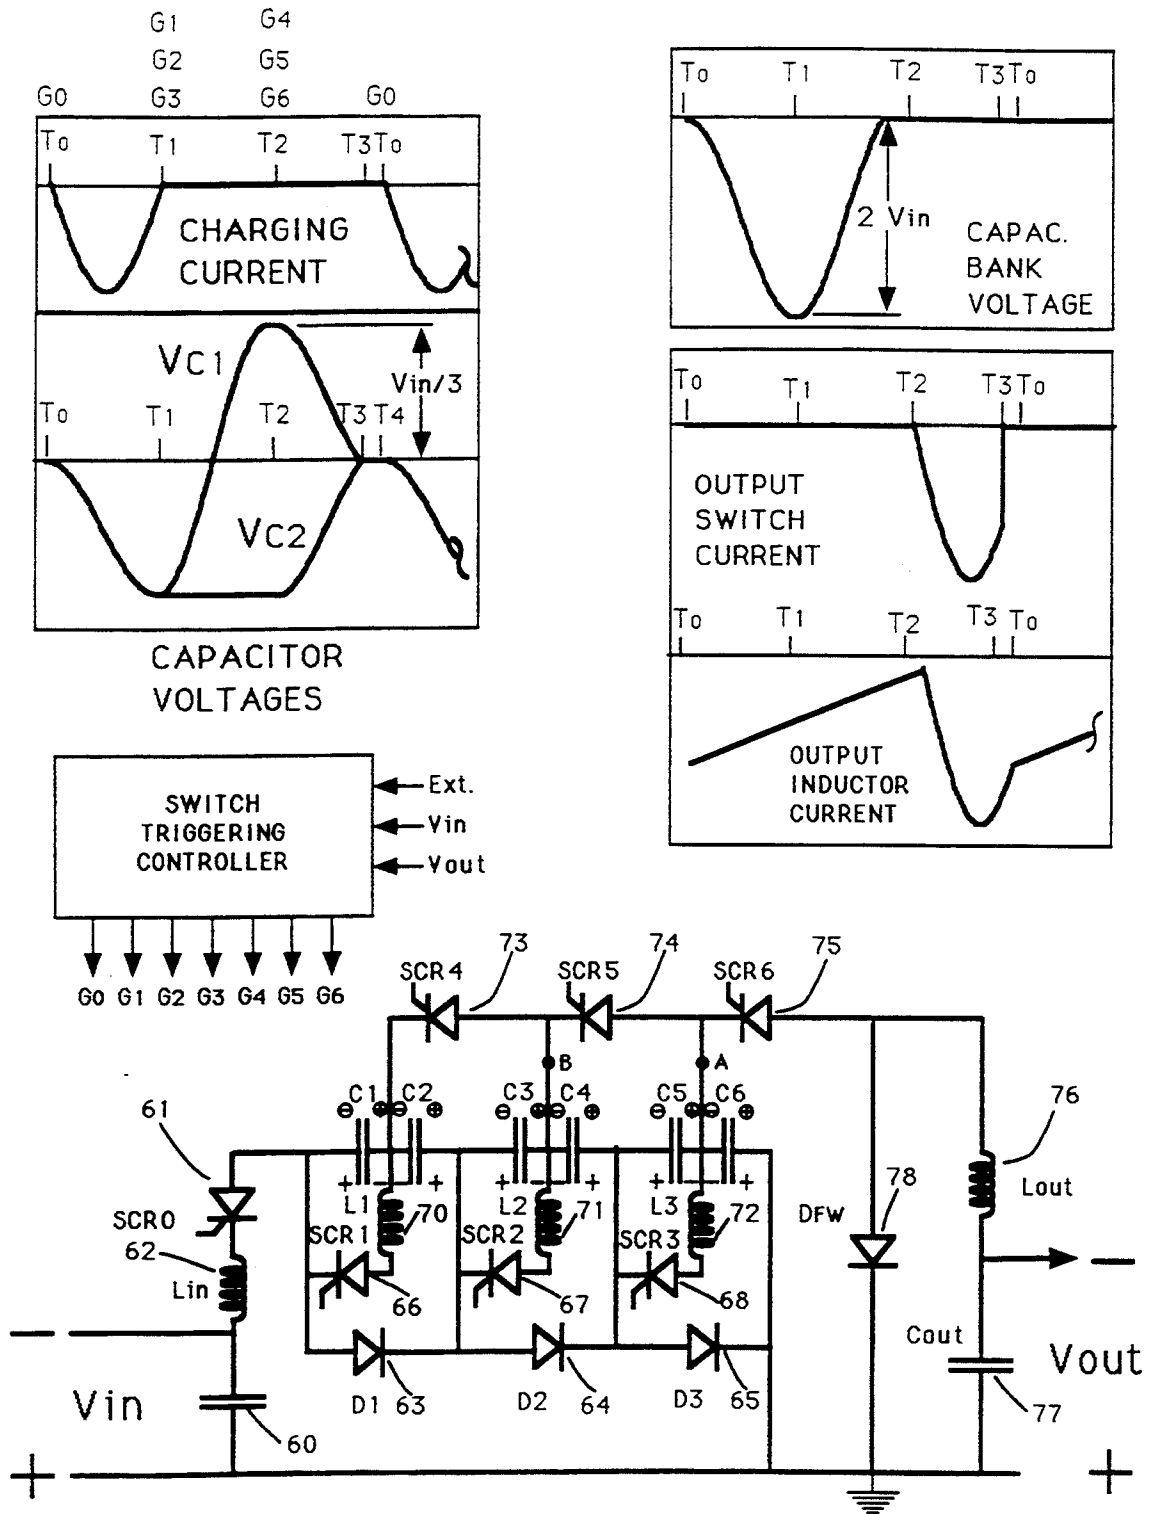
G0 G1 G2 G3 G4 G5 G6 G0

To T1 T2 T3 To

CHARGING CURRENT

Vc1

Vin/3

To T1 T2 T3 T4

Vc2

CAPACITOR VOLTAGES

To T1 T2 T3 To

2 Vin

CAPAC. BANK VOLTAGE

To T1 T2 T3 To

OUTPUT SWITCH CURRENT

To T1 T2 T3 To

OUTPUT INDUCTOR CURRENT

SWITCH TRIGGERING CONTROLLER

Ext.
Vin
Vout

G0 G1 G2 G3 G4 G5 G6

SCR4 73 SCR5 74 SCR6 75

B A

C1 C2 C3 C4 C5 C6

61

SCR0

62

Lin

L1 70 L2 71 L3 72

SCR1 66 SCR2 67 SCR3 68

D1 63 D2 64 D3 65

Vin

60

DFW 78

76 Lout

Cout

77

Vout

—

+

—

+